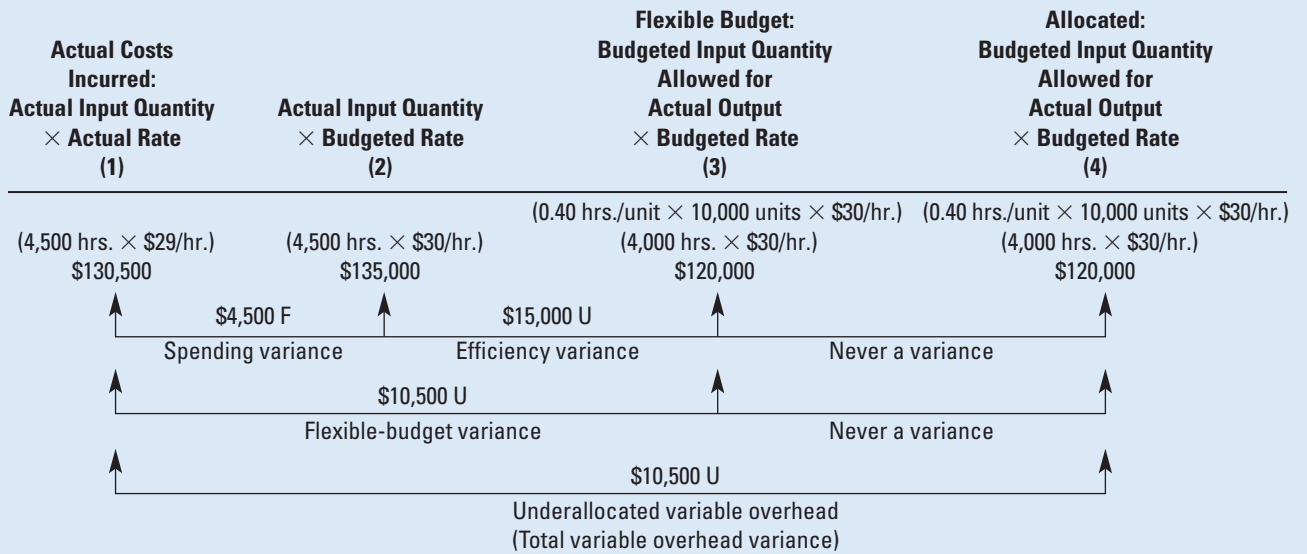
| Actual Costs Incurred: Actual Input Quantity × Actual Rate (1) | Actual Input Quantity × Budgeted Rate (2) | Flexible Budget: Budgeted Input Quantity Allowed for Actual Output × Budgeted Rate (3) | Allocated: Budgeted Input Quantity Allowed for Actual Output × Budgeted Rate (4) |
|---|---|---|---|
| (4,500 hrs. × \$29/hr.) \$130,500 | (4,500 hrs. × \$30/hr.) \$135,000 | (0.40 hrs./unit × 10,000 units × \$30/hr.) (4,000 hrs. × \$30/hr.) \$120,000 | (0.40 hrs./unit × 10,000 units × \$30/hr.) (4,000 hrs. × \$30/hr.) \$120,000 |

\$4,500 F
Spending variance

\$15,000 U
Efficiency variance

Never a variance

\$10,500 U
Flexible-budget variance

Never a variance

\$10,500 U
Underallocated variable overhead
(Total variable overhead variance)